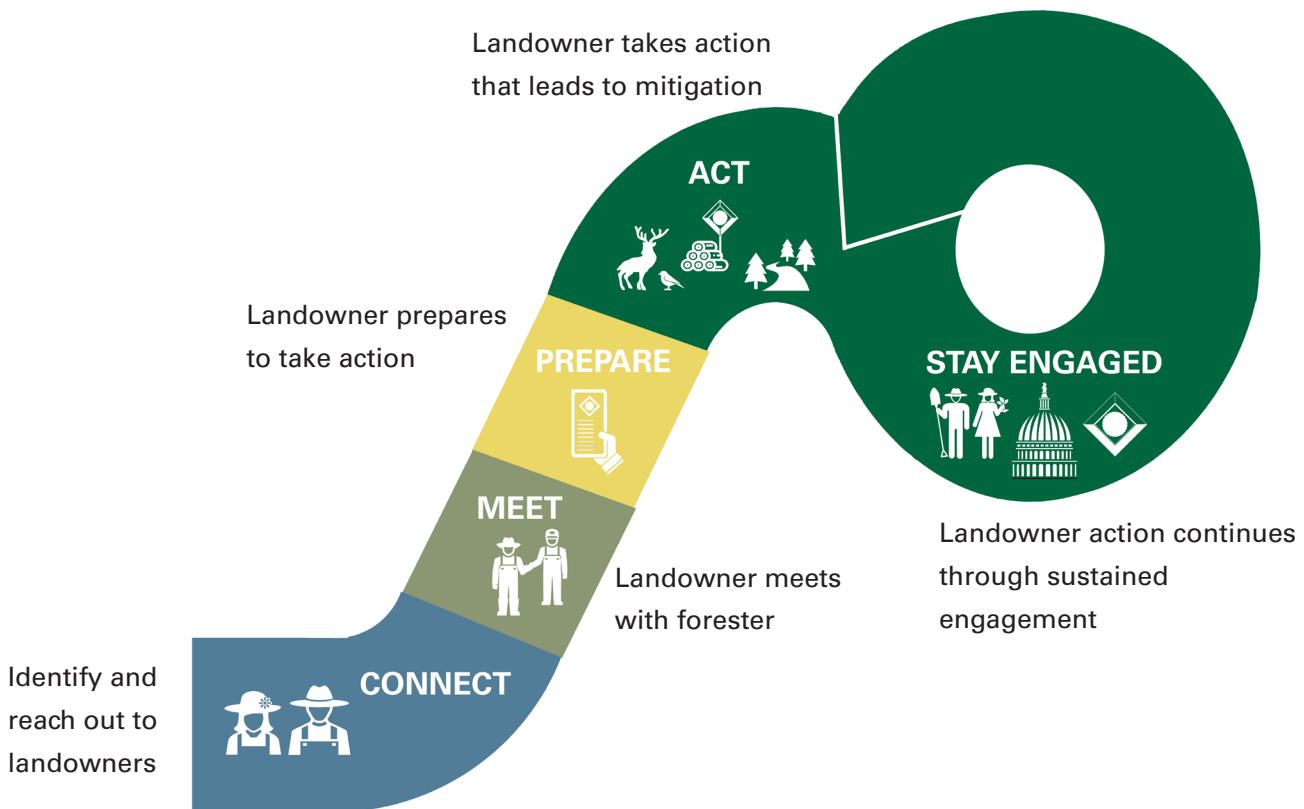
Landowner takes action that leads to mitigation

ACT

Landowner prepares to take action

PREPARE

STAY ENGAGED

MEET

Landowner meets with forester

Landowner action continues through sustained engagement

Identify and reach out to landowners

CONNECT